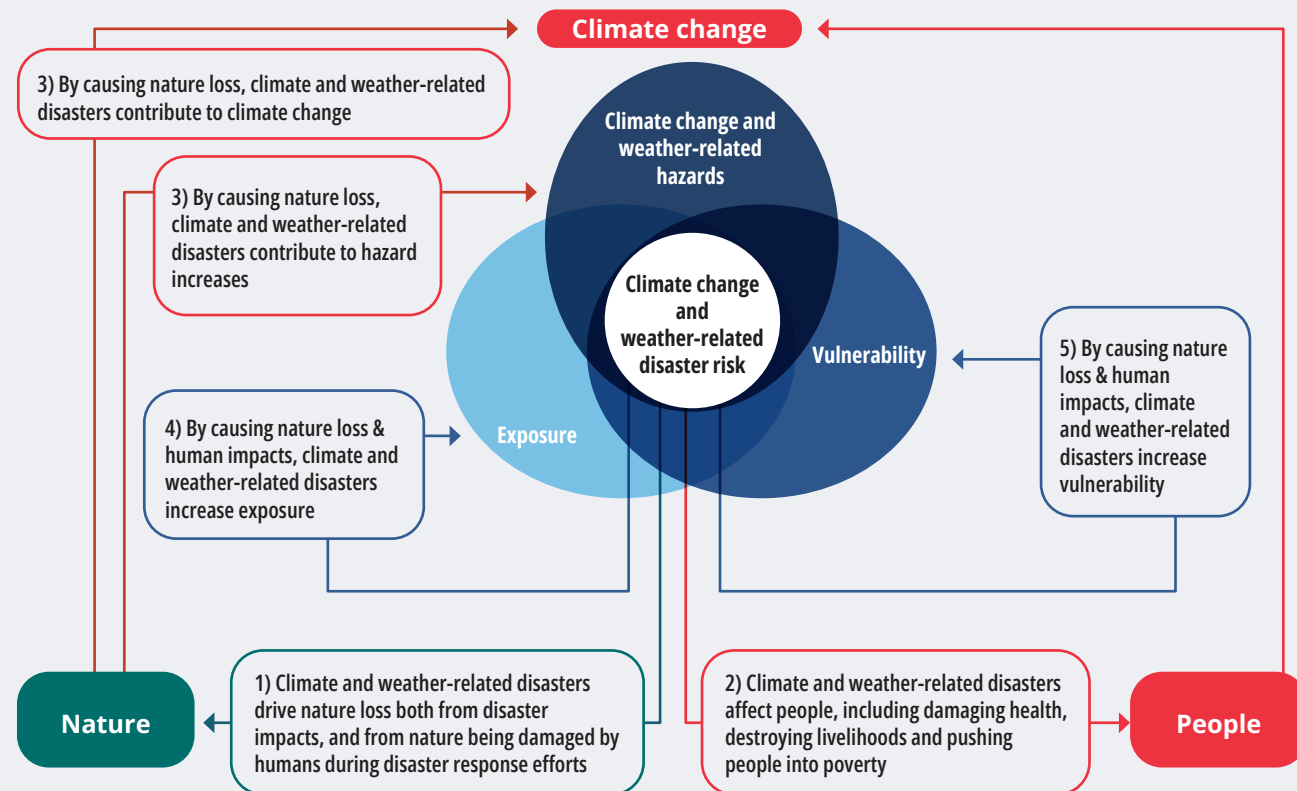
Climate change

3) By causing nature loss, climate and weather-related disasters contribute to climate change

Climate change and weather-related hazards

3) By causing nature loss, climate and weather-related disasters contribute to hazard increases

Climate change and weather-related disaster risk

Vulnerability

5) By causing nature loss & human impacts, climate and weather-related disasters increase vulnerability

4) By causing nature loss & human impacts, climate and weather-related disasters increase exposure

Exposure

Nature

1) Climate and weather-related disasters drive nature loss both from disaster impacts, and from nature being damaged by humans during disaster response efforts

2) Climate and weather-related disasters affect people, including damaging health, destroying livelihoods and pushing people into poverty

People